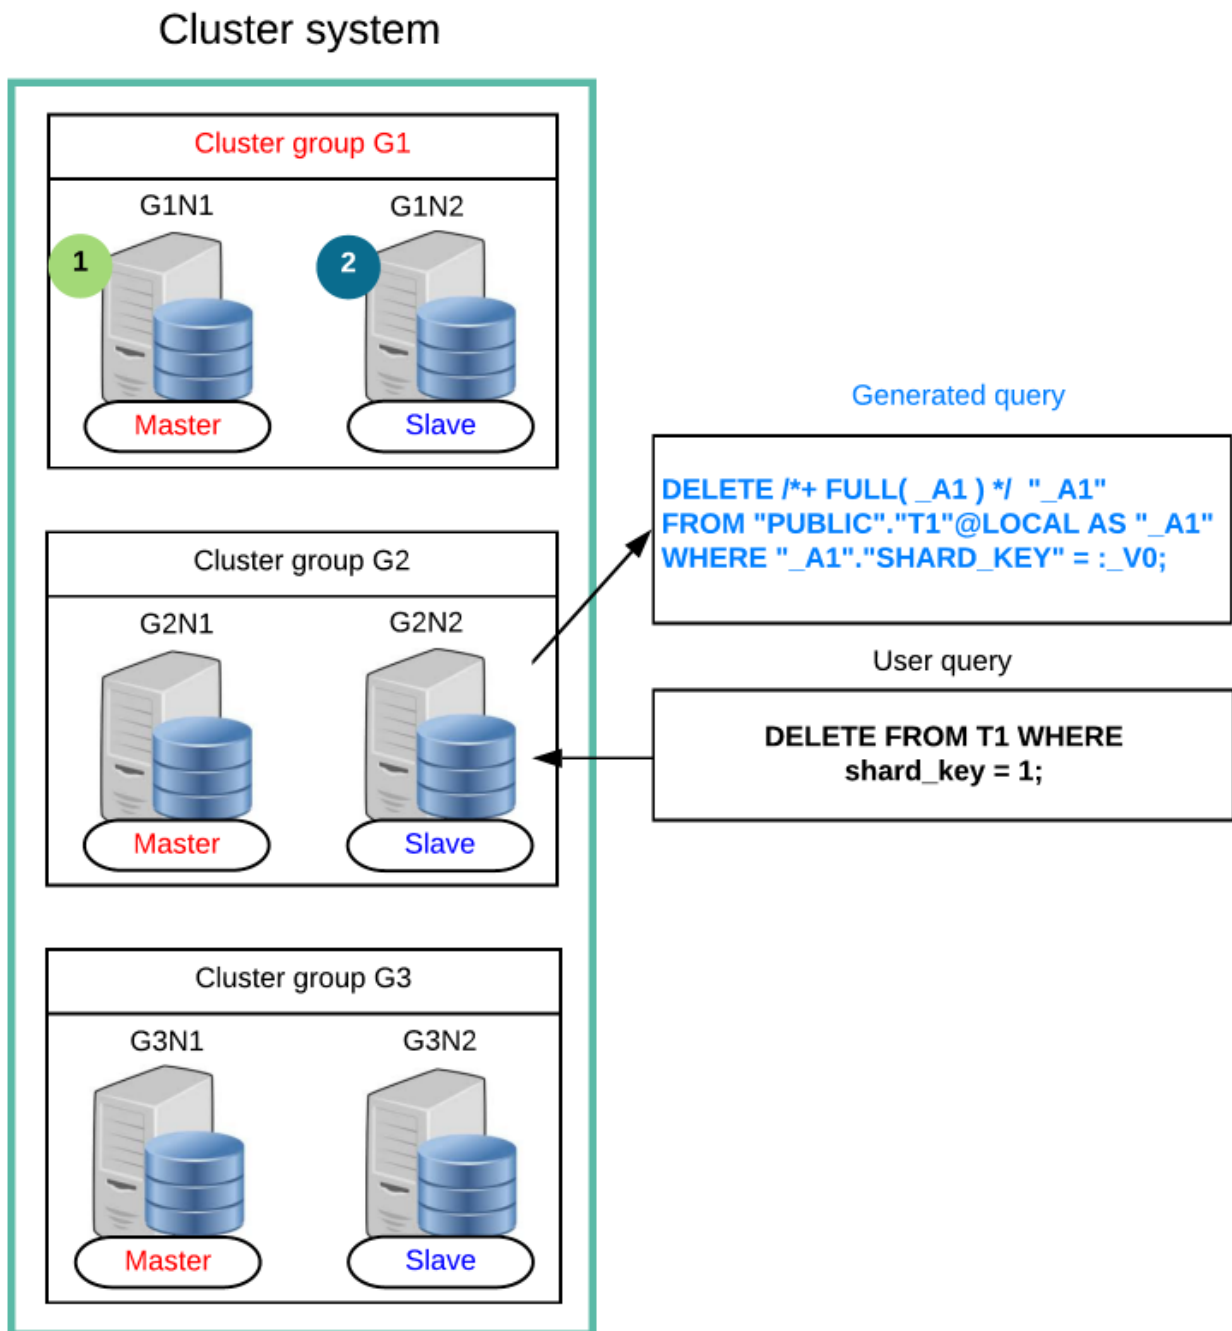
Cluster system

Cluster group G1

G1N1

G1N2

1

2

Master

Slave

Cluster group G2

G2N1

G2N2

Master

Slave

Cluster group G3

G3N1

G3N2

Master

Slave

Generated query

DELETE /*+ FULL( _A1 ) */ "_A1"
FROM "PUBLIC"."T1"@LOCAL AS "_A1"
WHERE "_A1"."SHARD_KEY" = :_V0;

User query

DELETE FROM T1 WHERE
shard_key = 1;